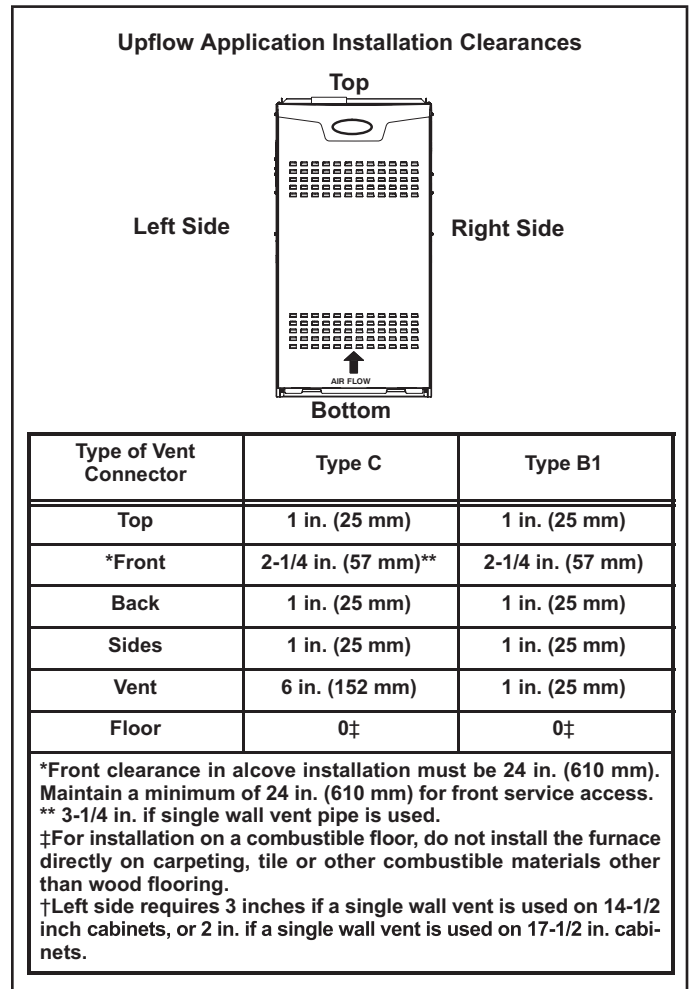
Upflow Application Installation Clearances

Top

Left Side

Right Side

AIR FLOW

Bottom

| Type of Vent Connector | Type C | Type B1 |
|---|---|---|
| Top | 1 in. (25 mm) | 1 in. (25 mm) |
| *Front | 2-1/4 in. (57 mm)** | 2-1/4 in. (57 mm) |
| Back | 1 in. (25 mm) | 1 in. (25 mm) |
| Sides | 1 in. (25 mm) | 1 in. (25 mm) |
| Vent | 6 in. (152 mm) | 1 in. (25 mm) |
| Floor | 0‡ | 0‡ |

*Front clearance in alcove installation must be 24 in. (610 mm). Maintain a minimum of 24 in. (610 mm) for front service access.
** 3-1/4 in. if single wall vent pipe is used.
‡For installation on a combustible floor, do not install the furnace directly on carpeting, tile or other combustible materials other than wood flooring.
†Left side requires 3 inches if a single wall vent is used on 14-1/2 inch cabinets, or 2 in. if a single wall vent is used on 17-1/2 in. cabinets.